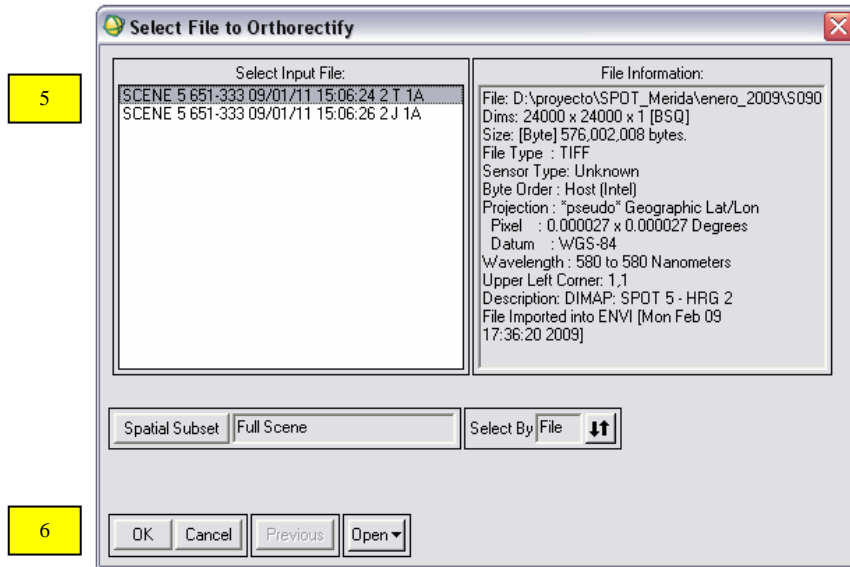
5

Select File to Orthorectify

Select Input File:

SCENE 5 651-333 09/01/11 15:06:24 2 T 1A
SCENE 5 651-333 09/01/11 15:06:26 2 J 1A

File Information:

File: D:\proyecto\SPOT_Merida\enero_2009\S090
Dims: 24000 x 24000 x 1 [BSQ]
Size: [Byte] 576,002,008 bytes.
File Type : TIFF
Sensor Type: Unknown
Byte Order : Host (Intel)
Projection : *pseudo* Geographic Lat/Lon
Pixel : 0.000027 x 0.000027 Degrees
Datum : WGS-84
Wavelength : 580 to 580 Nanometers
Upper Left Corner: 1,1
Description: DIMAP: SPOT 5 - HRG 2
File Imported into ENVI [Mon Feb 09 17:36:20 2009]

Spatial Subset Full Scene

Select By File

6

OK Cancel Previous Open